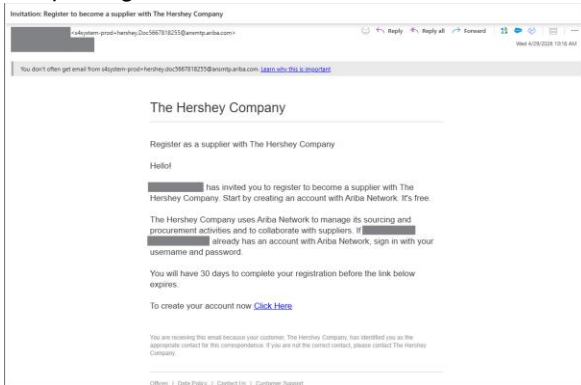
Invitation: Register to become a supplier with The Hershey Company

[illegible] <s4system-prod+hershey.Doc5667818255@ansmtp.ariba.com>

Reply   Reply all   Forward

Wed 4/29/2020 10:16 AM

You don't often get email from s4system-prod+hershey.doc5667818255@ansmtp.ariba.com. Learn why this is important

The Hershey Company

Register as a supplier with The Hershey Company

Hello!

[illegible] has invited you to register to become a supplier with The Hershey Company. Start by creating an account with Ariba Network. It's free.

The Hershey Company uses Ariba Network to manage its sourcing and procurement activities and to collaborate with suppliers. If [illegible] already has an account with Ariba Network, sign in with your username and password.

You will have 30 days to complete your registration before the link below expires.

To create your account now Click Here

You are receiving this email because your customer, The Hershey Company, has identified you as the appropriate contact for this correspondence. If you are not the correct contact, please contact The Hershey Company.

Offices | Data Policy | Contact Us | Customer Support